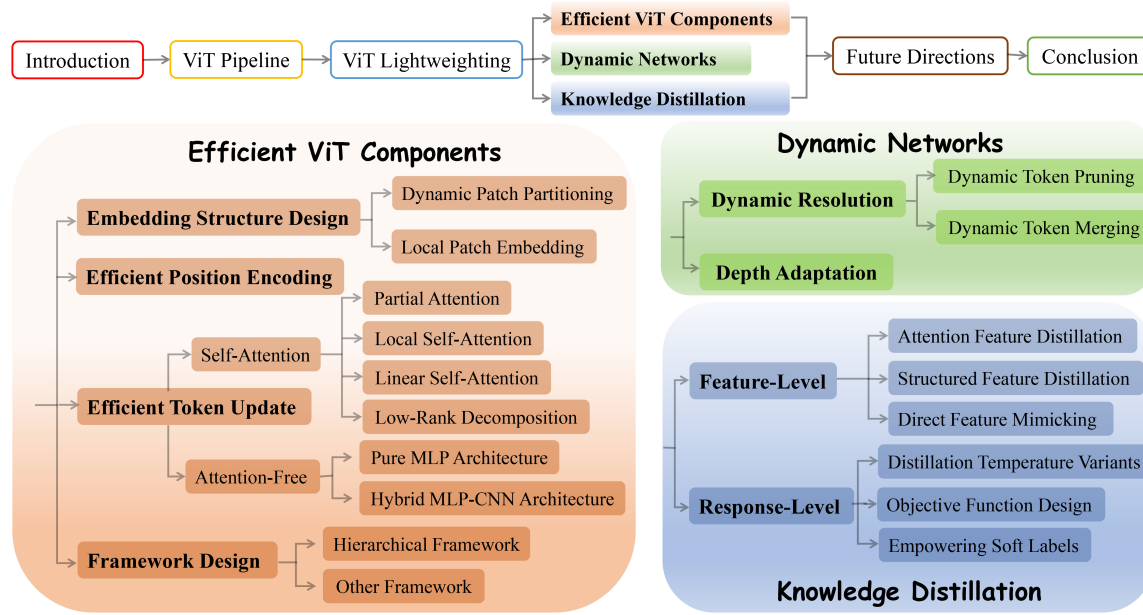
Introduction
ViT Pipeline
ViT Lightweighting
Efficient ViT Components
Dynamic Networks
Knowledge Distillation
Future Directions
Conclusion

Efficient ViT Components

Embedding Structure Design
Dynamic Patch Partitioning
Local Patch Embedding
Efficient Position Encoding
Efficient Token Update
Self-Attention
Partial Attention
Local Self-Attention
Linear Self-Attention
Low-Rank Decomposition
Attention-Free
Pure MLP Architecture
Hybrid MLP-CNN Architecture
Framework Design
Hierarchical Framework
Other Framework

Dynamic Networks

Dynamic Resolution
Dynamic Token Pruning
Dynamic Token Merging
Depth Adaptation

Feature-Level
Attention Feature Distillation
Structured Feature Distillation
Direct Feature Mimicking
Response-Level
Distillation Temperature Variants
Objective Function Design
Empowering Soft Labels

Knowledge Distillation